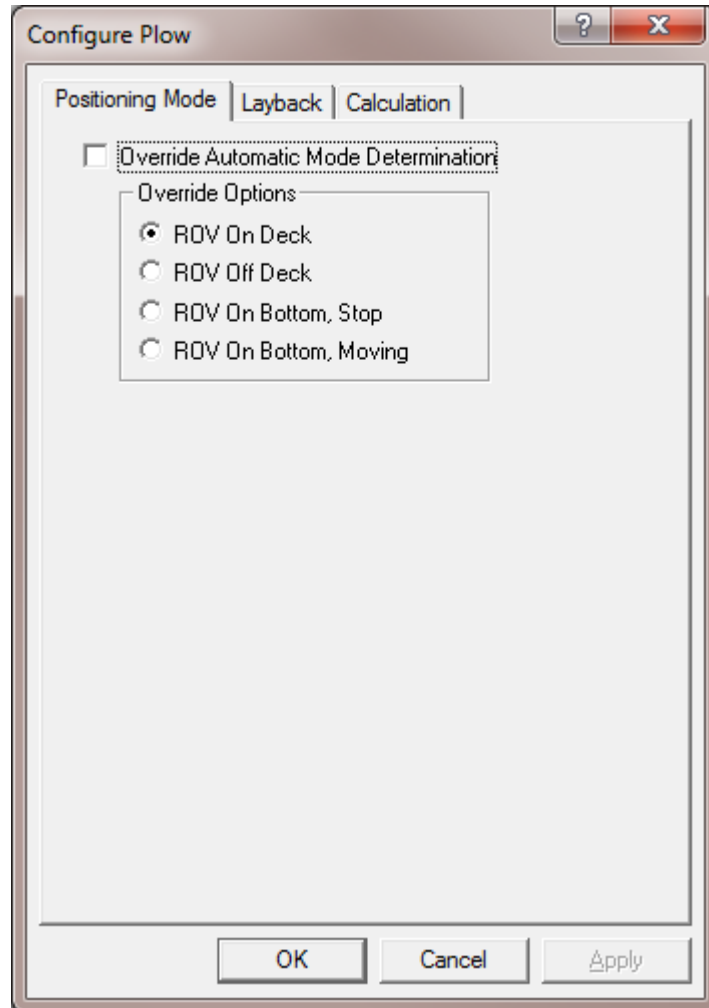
Configure Plow

?

X

Positioning Mode

Layback

Calculation

Override Automatic Mode Determination

Override Options

ROV On Deck

ROV Off Deck

ROV On Bottom, Stop

ROV On Bottom, Moving

OK

Cancel

Apply